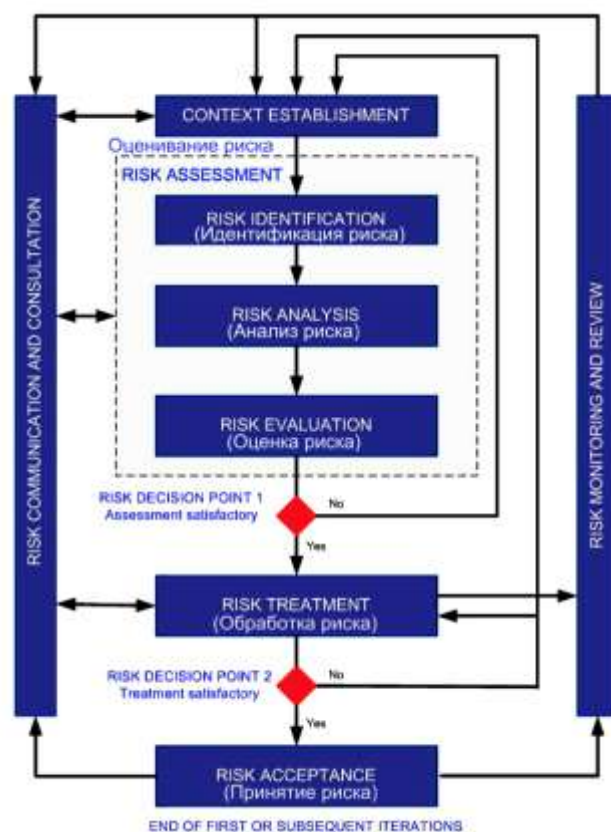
RISK COMMUNICATION AND CONSULTATION

CONTEXT ESTABLISHMENT

Оценивание риска

RISK ASSESSMENT

RISK IDENTIFICATION
(Идентификация риска)

RISK ANALYSIS
(Анализ риска)

RISK EVALUATION
(Оценка риска)

RISK DECISION POINT 1
Assessment satisfactory

No

Yes

RISK TREATMENT
(Обработка риска)

RISK DECISION POINT 2
Treatment satisfactory

No

Yes

RISK ACCEPTANCE
(Принятие риска)

END OF FIRST OR SUBSEQUENT ITERATIONS

RISK MONITORING AND REVIEW